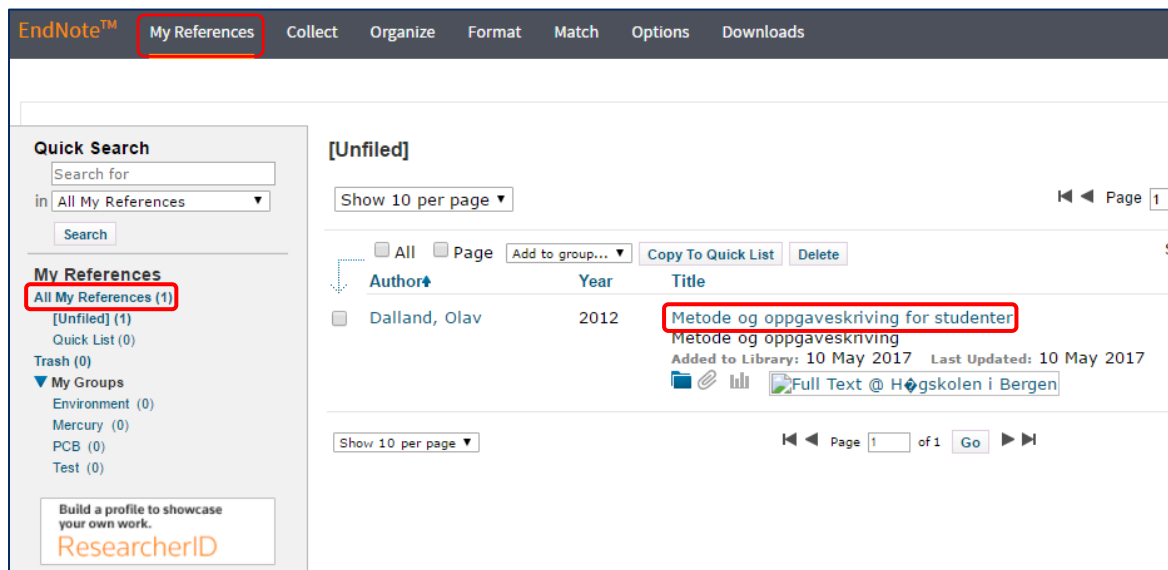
EndNote™ My References Collect Organize Format Match Options Downloads

Quick Search
Search for
in All My References
Search

My References
All My References (1)
[Unfiled] (1)
Quick List (0)
Trash (0)
My Groups
Environment (0)
Mercury (0)
PCB (0)
Test (0)

Build a profile to showcase your own work.
ResearcherID

[Unfiled]

Show 10 per page

Page 1

All Page Add to group... Copy To Quick List Delete

| | Author | Year | Title |
|---|---|---|---|
| | Dalland, Olav | 2012 | Metode og oppgaveskriving for studenter<br>Metode og oppgaveskriving<br>Added to Library: 10 May 2017 Last Updated: 10 May 2017<br>Full Text @ H�gskolen i Bergen |

Show 10 per page
Page 1 of 1 Go